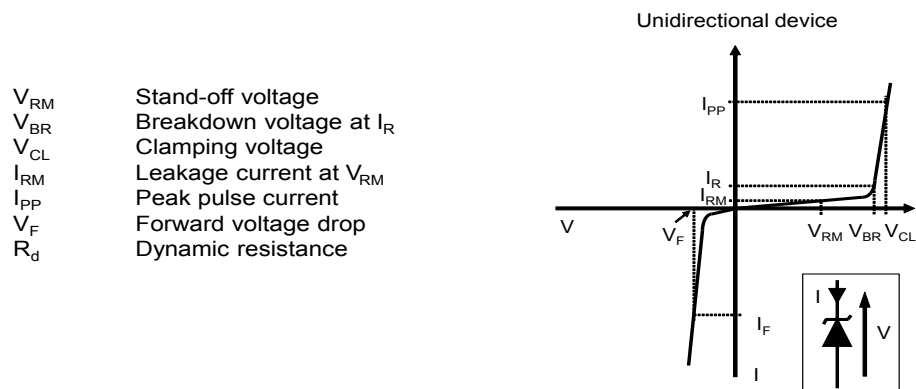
$V_{RM}$ Stand-off voltage
$V_{BR}$ Breakdown voltage at $I_R$
$V_{CL}$ Clamping voltage
$I_{RM}$ Leakage current at $V_{RM}$
$I_{PP}$ Peak pulse current
$V_F$ Forward voltage drop
$R_d$ Dynamic resistance

Unidirectional device

$I_{PP}$
$I_R$
$I_{RM}$
V
$V_F$
$V_{RM}$ $V_{BR}$ $V_{CL}$
$I_F$
I
I
V